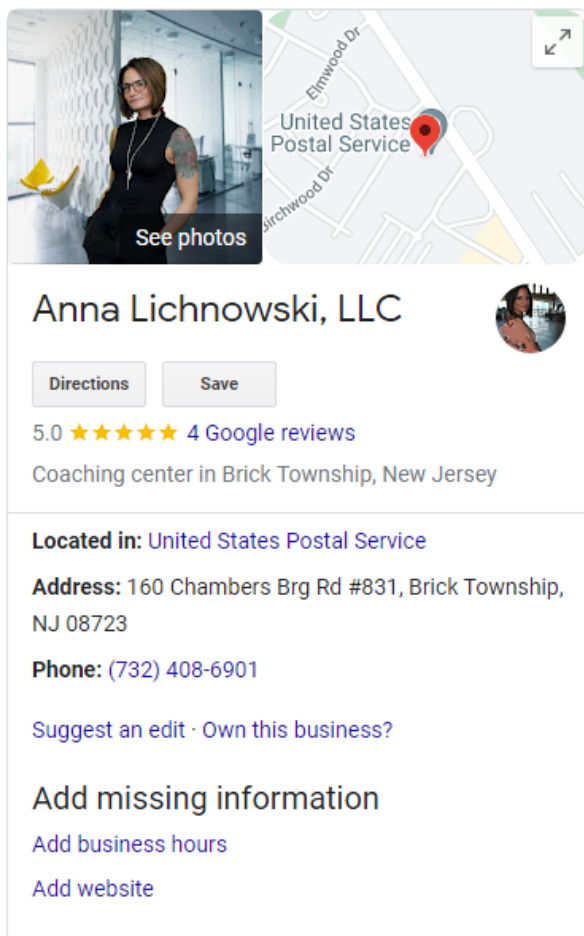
See photos

Elmwood Dr
United States Postal Service
Birchwood Dr

Anna Lichnowski, LLC

Directions
Save

5.0 ★★★★★ 4 Google reviews

Coaching center in Brick Township, New Jersey

Located in: United States Postal Service

Address: 160 Chambers Brg Rd #831, Brick Township, NJ 08723

Phone: (732) 408-6901

Suggest an edit · Own this business?

Add missing information

Add business hours

Add website